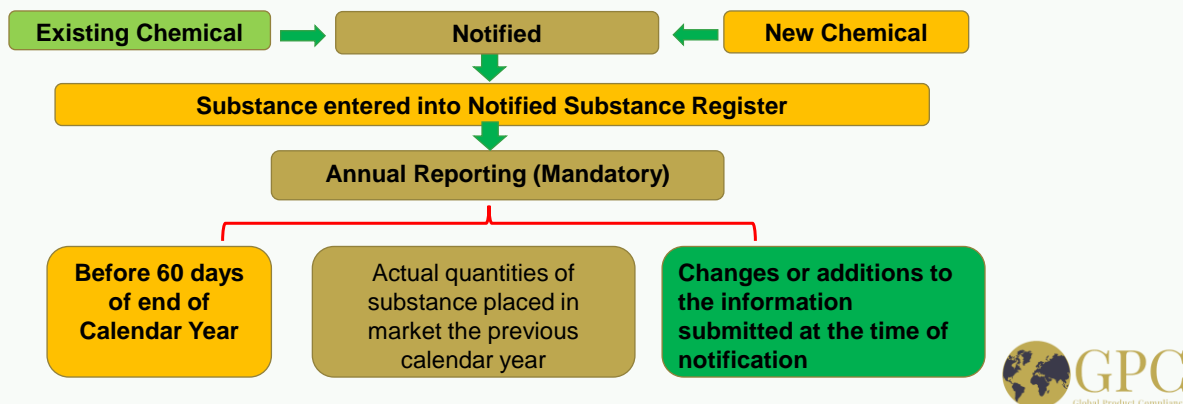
Existing Chemical

Notified

New Chemical

Substance entered into Notified Substance Register

Annual Reporting (Mandatory)

Before 60 days of end of Calendar Year

Actual quantities of substance placed in market the previous calendar year

Changes or additions to the information submitted at the time of notification

GPC

Global Product Complian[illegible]